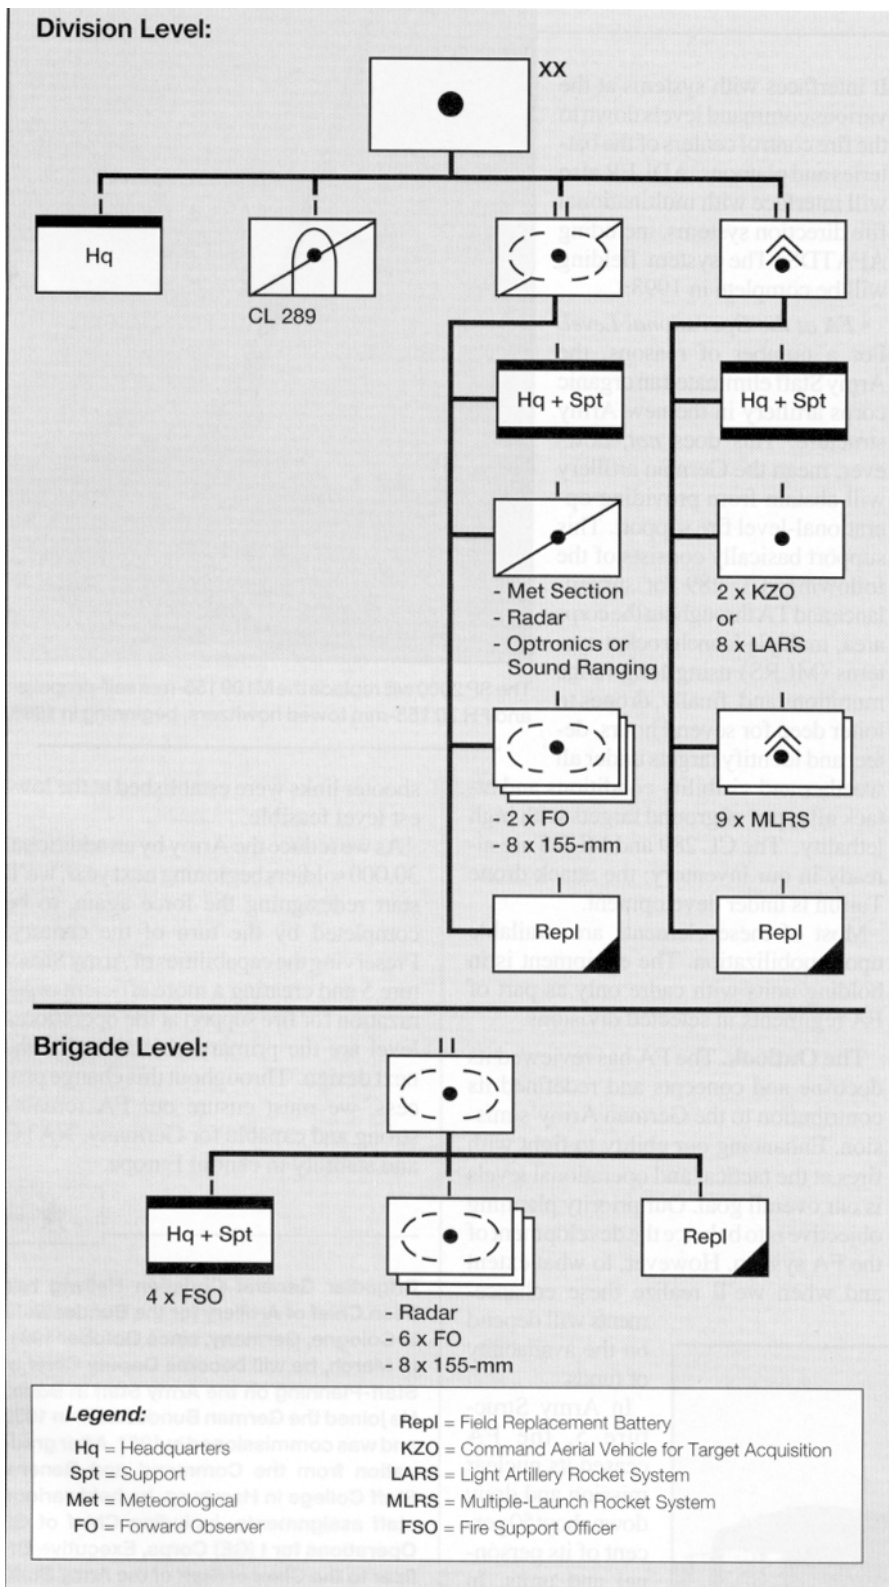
Division Level:

XX

Hq

CL 289

Hq + Spt

Hq + Spt

- Met Section
- Radar
- Optronics or Sound Ranging

2 x KZO
or
8 x LARS

- 2 x FO
- 8 x 155-mm

9 x MLRS

Repl

Repl

Brigade Level:

Hq + Spt

4 x FSO

- Radar
- 6 x FO
- 8 x 155-mm

Repl

Legend:
Hq = Headquarters
Spt = Support
Met = Meteorological
FO = Forward Observer
Repl = Field Replacement Battery
KZO = Command Aerial Vehicle for Target Acquisition
LARS = Light Artillery Rocket System
MLRS = Multiple-Launch Rocket System
FSO = Fire Support Officer